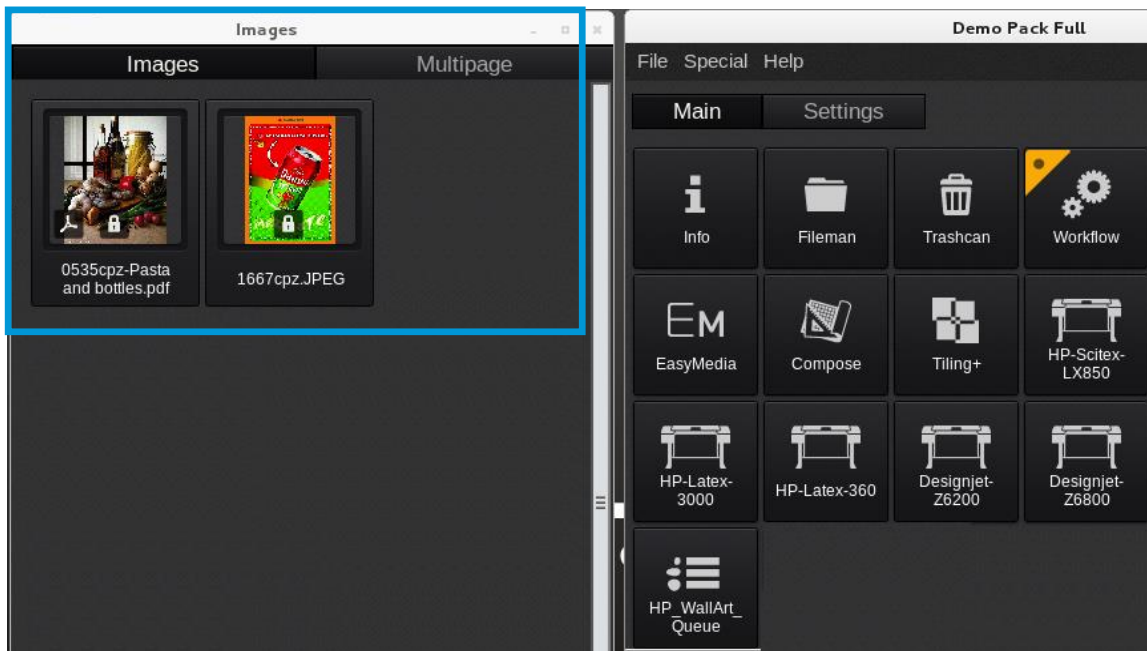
Images

Images | Multipage

0535cpz-Pasta and bottles.pdf

1667cpz.JPEG

Demo Pack Full

File Special Help

Main Settings

Info
Fileman
Trashcan
Workflow
EasyMedia
Compose
Tiling+
HP-Scitex-LX850
HP-Latex-3000
HP-Latex-360
Designjet-Z6200
Designjet-Z6800
HP_WallArt_Queue